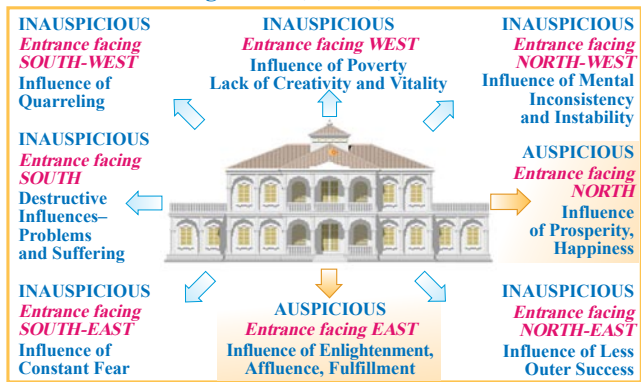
INAUSPICIOUS
Entrance facing SOUTH-WEST
Influence of Quarreling

INAUSPICIOUS
Entrance facing WEST
Influence of Poverty
Lack of Creativity and Vitality

INAUSPICIOUS
Entrance facing NORTH-WEST
Influence of Mental Inconsistency and Instability

INAUSPICIOUS
Entrance facing SOUTH
Destructive Influences–Problems and Suffering

AUSPICIOUS
Entrance facing NORTH
Influence of Prosperity, Happiness

INAUSPICIOUS
Entrance facing SOUTH-EAST
Influence of Constant Fear

AUSPICIOUS
Entrance facing EAST
Influence of Enlightenment, Affluence, Fulfillment

INAUSPICIOUS
Entrance facing NORTH-EAST
Influence of Less Outer Success